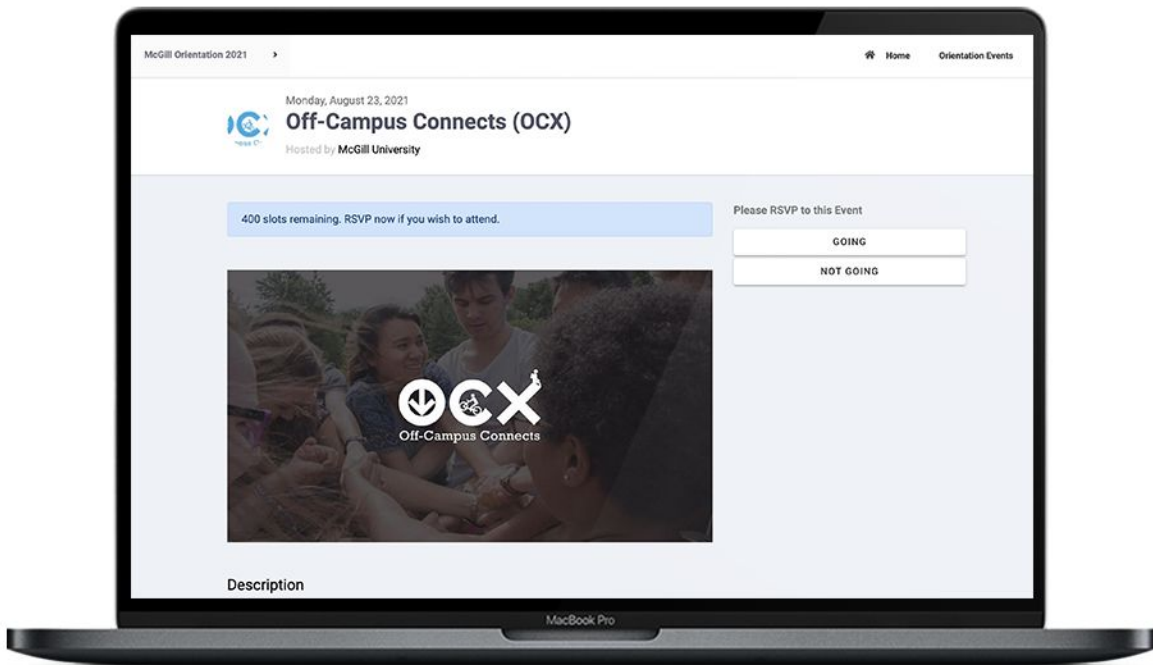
McGill Orientation 2021 ›

Home Orientation Events

Monday, August 23, 2021

Off-Campus Connects (OCX)

Hosted by McGill University

400 slots remaining. RSVP now if you wish to attend.

Please RSVP to this Event

GOING

NOT GOING

OCX
Off-Campus Connects

Description

MacBook Pro